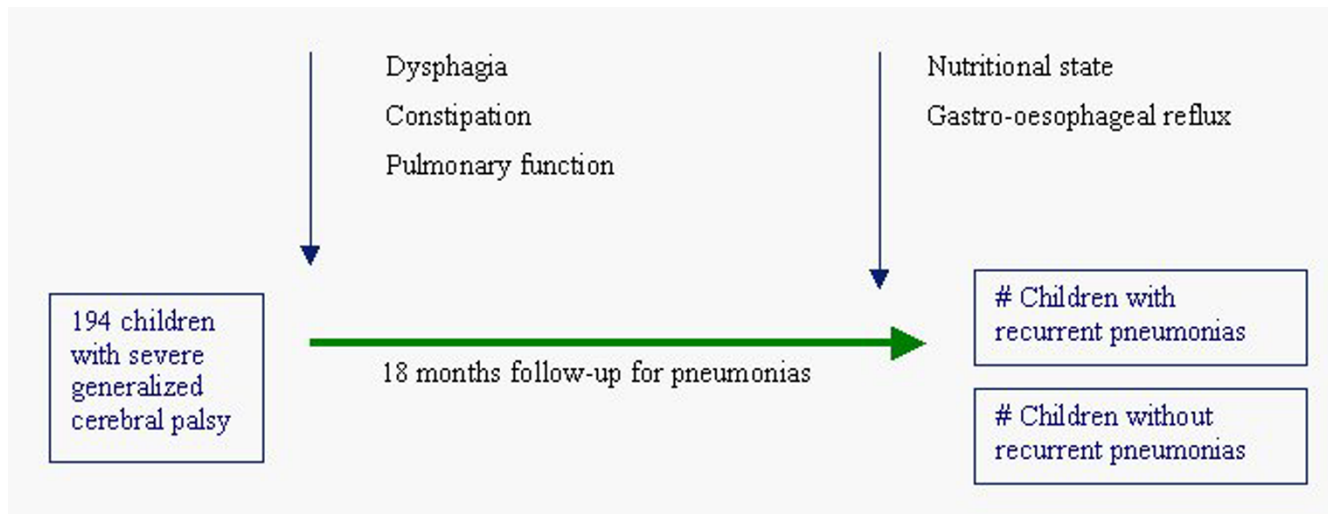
Dysphagia
Constipation
Pulmonary function

Nutritional state
Gastro-oesophageal reflux

194 children with severe generalized cerebral palsy

18 months follow-up for pneumonias

# Children with recurrent pneumonias

# Children without recurrent pneumonias